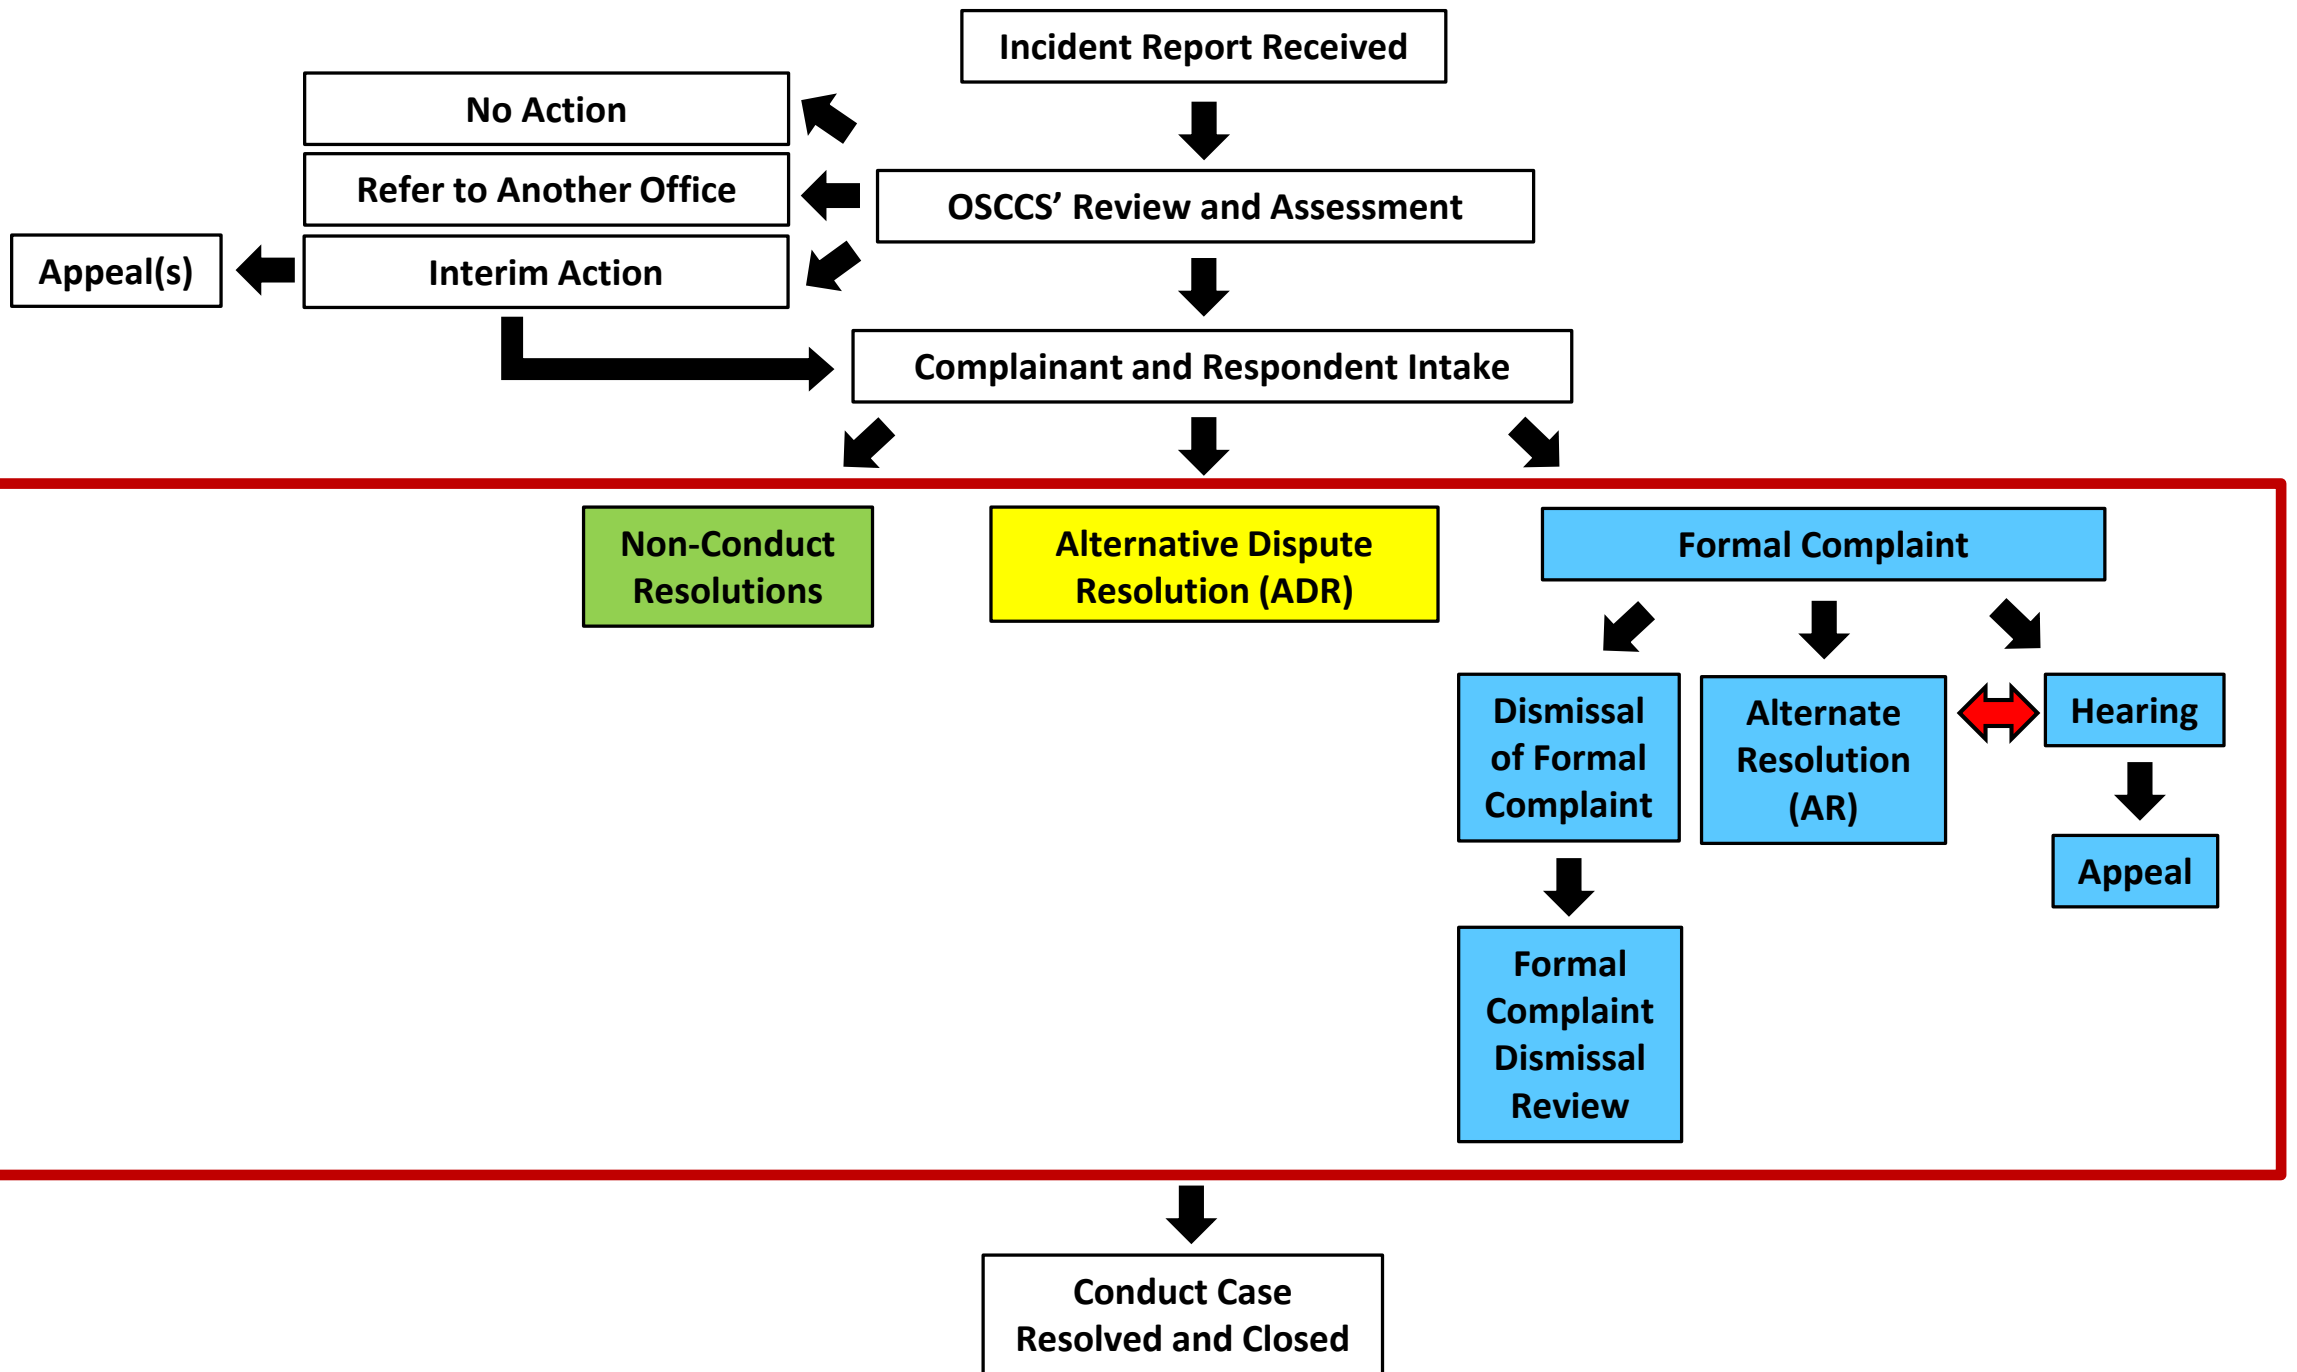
Incident Report Received

No Action

Refer to Another Office

OSCCS' Review and Assessment

Appeal(s)

Interim Action

Complainant and Respondent Intake

Non-Conduct Resolutions

Alternative Dispute Resolution (ADR)

Formal Complaint

Dismissal of Formal Complaint

Alternate Resolution (AR)

Hearing

Appeal

Formal Complaint Dismissal Review

Conduct Case Resolved and Closed